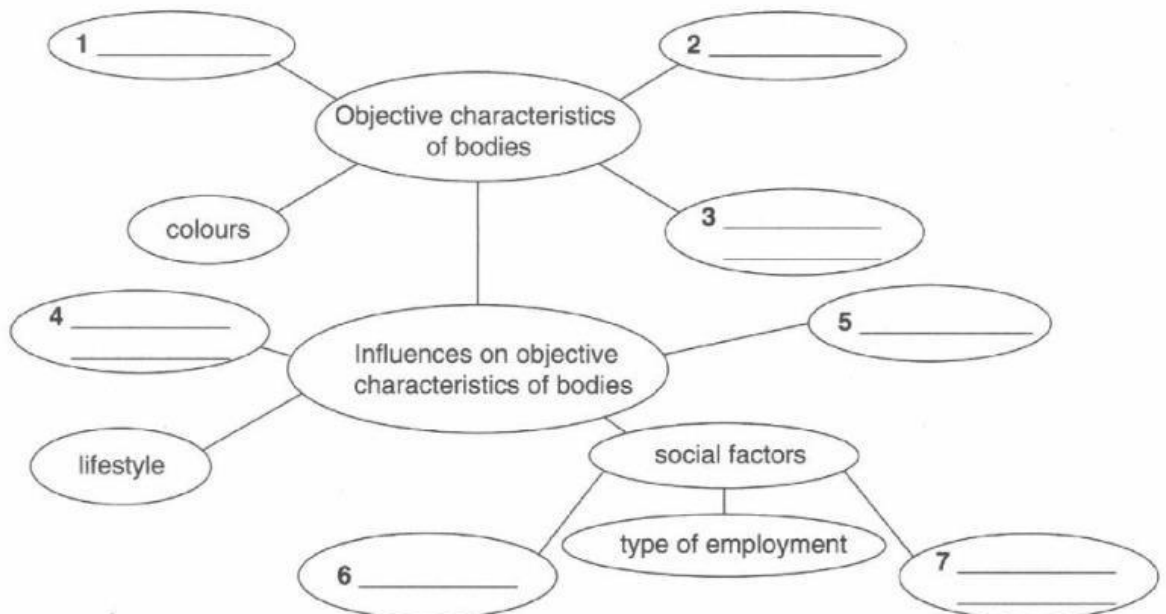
1 ____________

2 ____________

Objective characteristics of bodies

colours

3 ____________ ____________

4 ____________ ____________

5 ____________

Influences on objective characteristics of bodies

lifestyle

social factors

type of employment

6 ____________

7 ____________ ____________